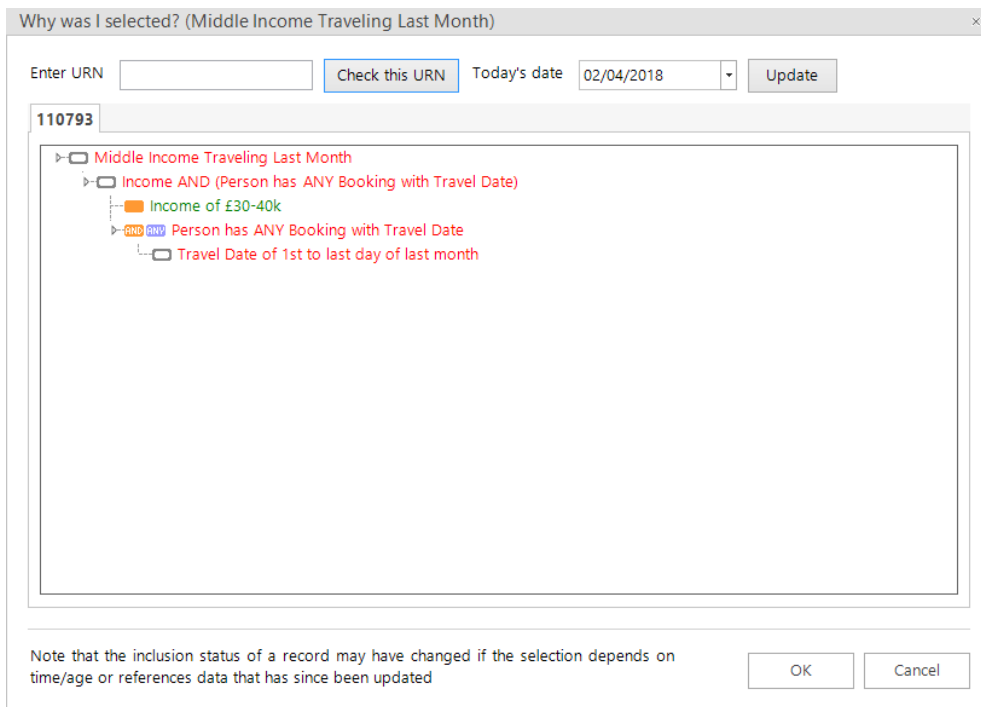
Why was I selected? (Middle Income Traveling Last Month)

×

Enter URN

Check this URN

Today's date

02/04/2018

Update

110793

Middle Income Traveling Last Month

Income AND (Person has ANY Booking with Travel Date)

Income of £30-40k

AND ANY Person has ANY Booking with Travel Date

Travel Date of 1st to last day of last month

Note that the inclusion status of a record may have changed if the selection depends on time/age or references data that has since been updated

OK

Cancel